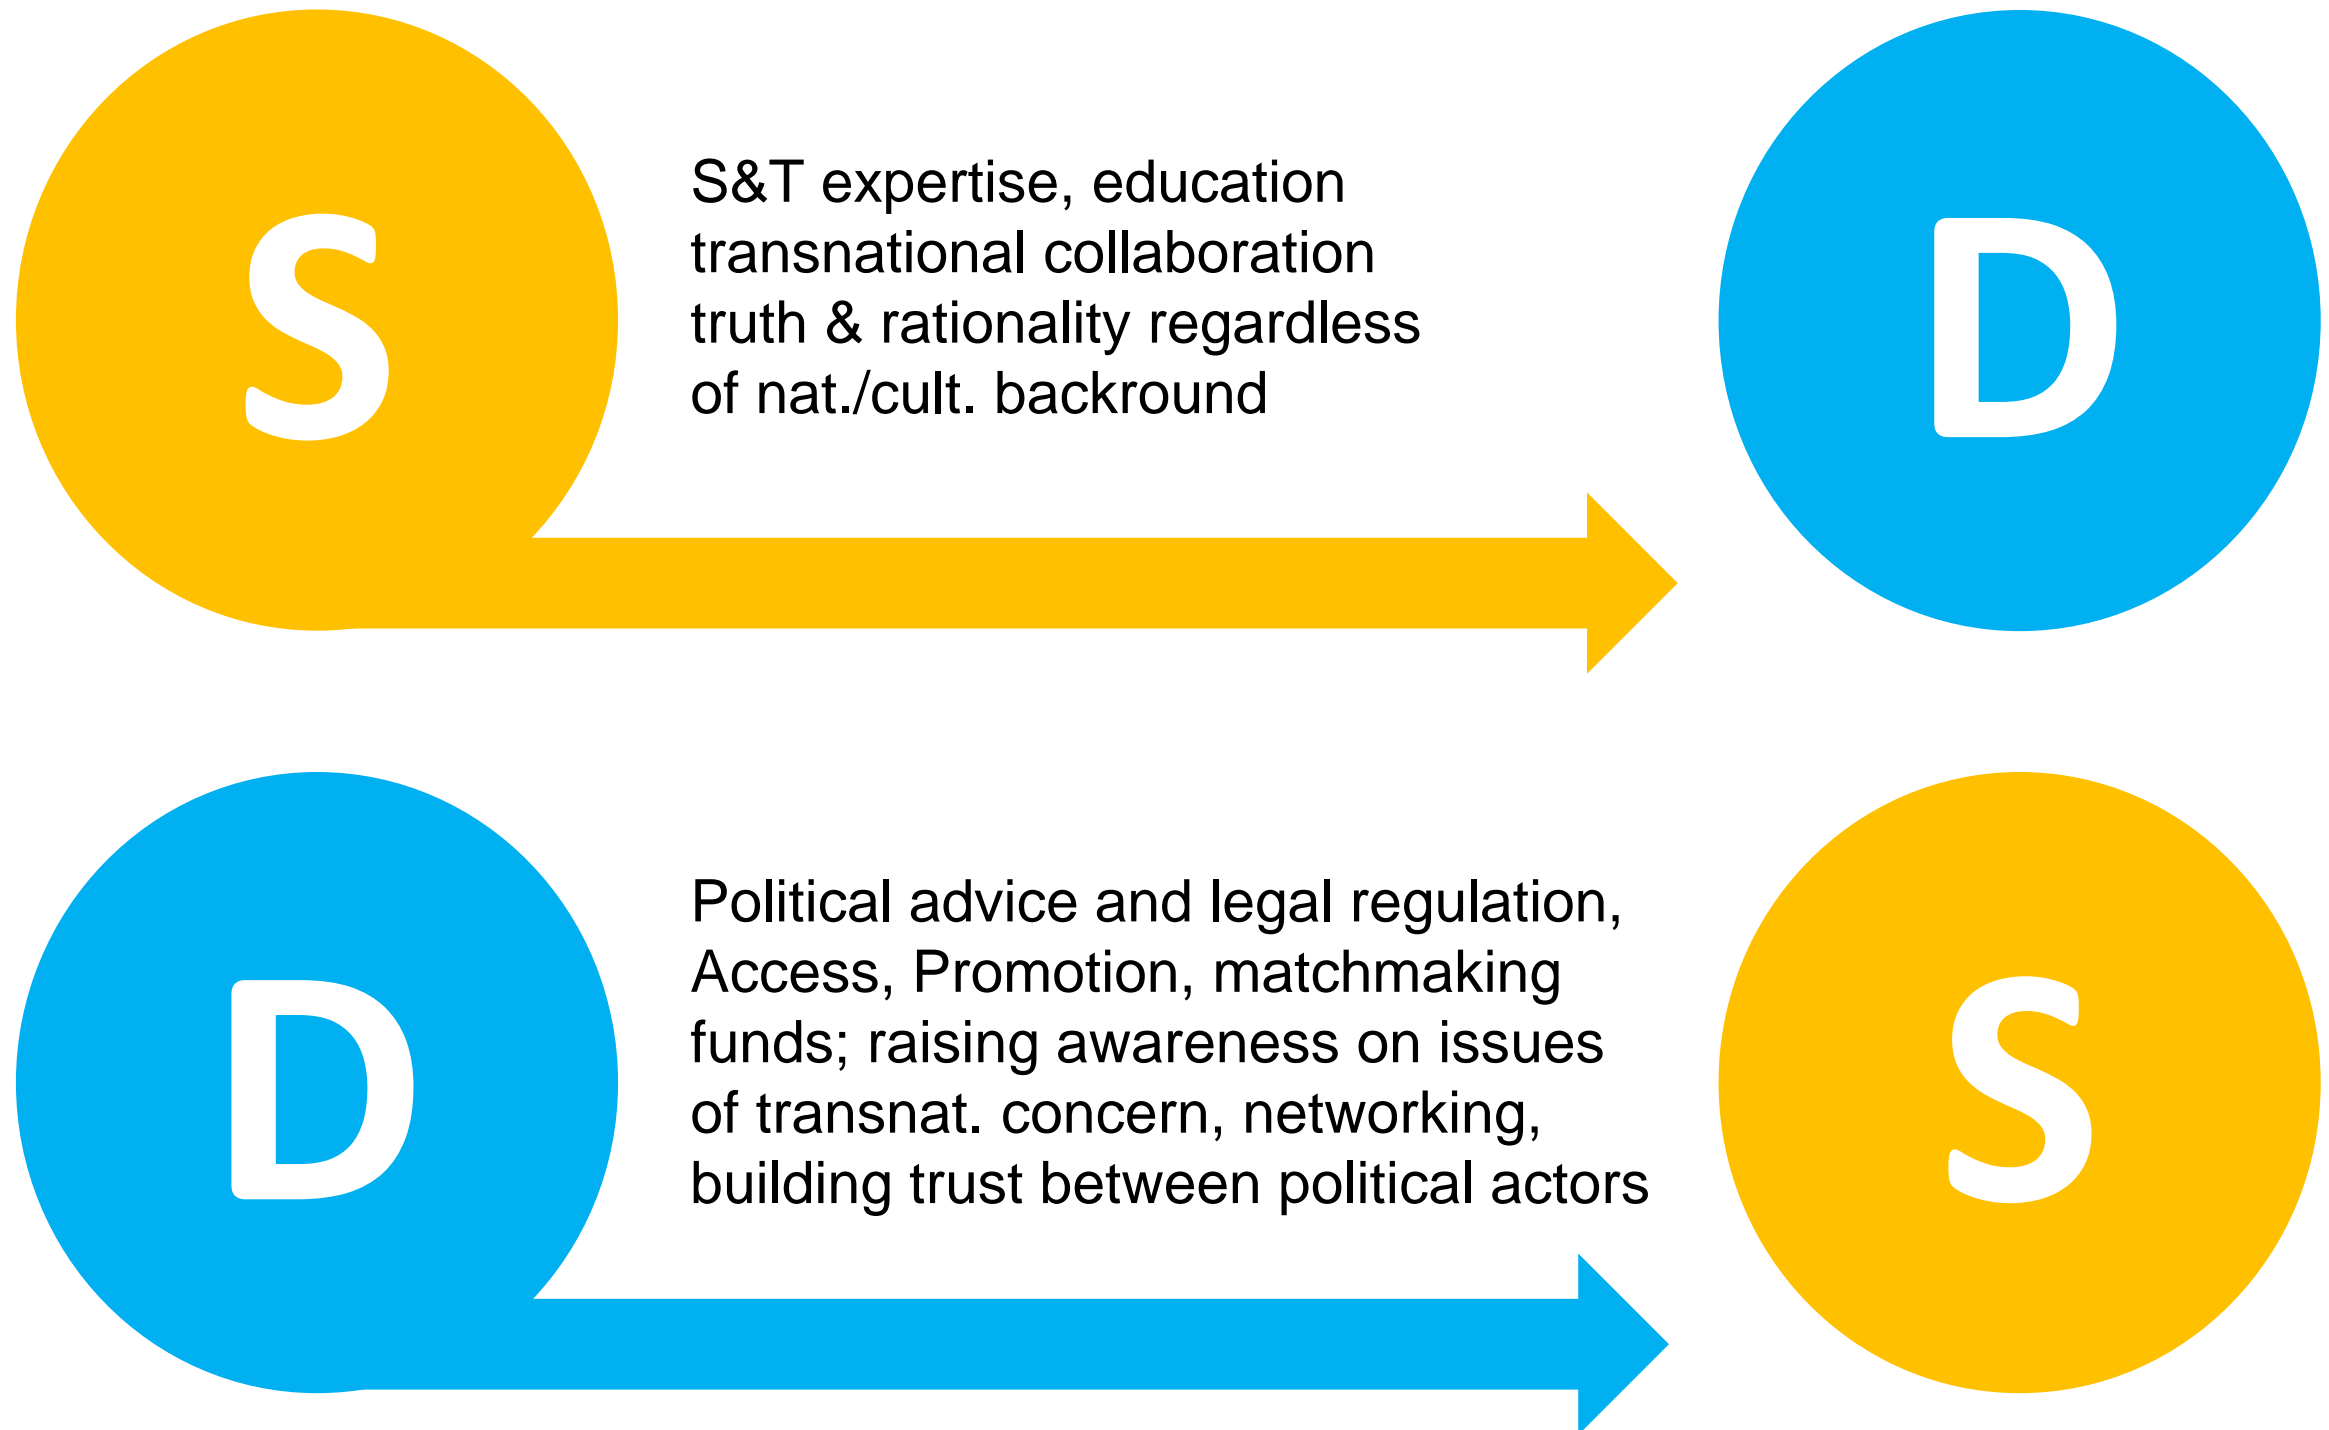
S

S&T expertise, education
transnational collaboration
truth & rationality regardless of nat./cult. backround

D

D

Political advice and legal regulation, Access, Promotion, matchmaking funds; raising awareness on issues of transnat. concern, networking, building trust between political actors

S